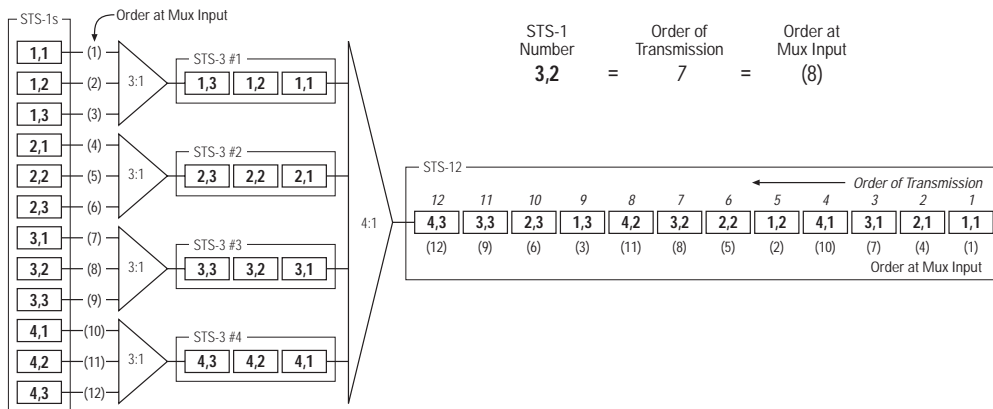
STS-1s

Order at Mux Input

1,1 (1)
1,2 (2)
1,3 (3)
2,1 (4)
2,2 (5)
2,3 (6)
3,1 (7)
3,2 (8)
3,3 (9)
4,1 (10)
4,2 (11)
4,3 (12)

3:1
STS-3 #1
1,3 1,2 1,1

3:1
STS-3 #2
2,3 2,2 2,1

3:1
STS-3 #3
3,3 3,2 3,1

3:1
STS-3 #4
4,3 4,2 4,1

4:1

STS-1 Number
3,2
=
Order of Transmission
7
=
Order at Mux Input
(8)

STS-12

Order of Transmission

| 12 | 11 | 10 | 9 | 8 | 7 | 6 | 5 | 4 | 3 | 2 | 1 |
|---|---|---|---|---|---|---|---|---|---|---|---|
| 4,3 | 3,3 | 2,3 | 1,3 | 4,2 | 3,2 | 2,2 | 1,2 | 4,1 | 3,1 | 2,1 | 1,1 |
| (12) | (9) | (6) | (3) | (11) | (8) | (5) | (2) | (10) | (7) | (4) | (1) |

Order at Mux Input